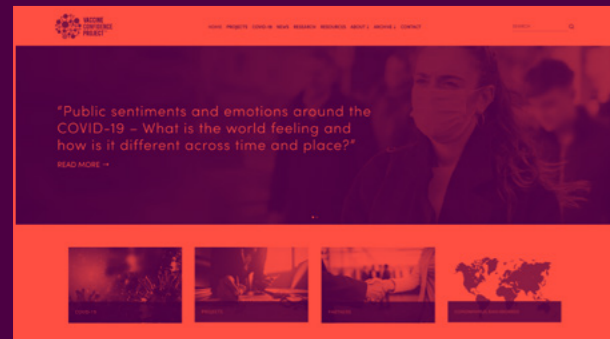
VACCINE CONFIDENCE PROJECT

HOME PROJECTS COVID-19 NEWS RESEARCH RESOURCES ABOUT ARCHIVE CONTACT

SEARCH

"Public sentiments and emotions around the COVID-19 – What is the world feeling and how is it different across time and place?"

READ MORE →

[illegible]

PROJECTS

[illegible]

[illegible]